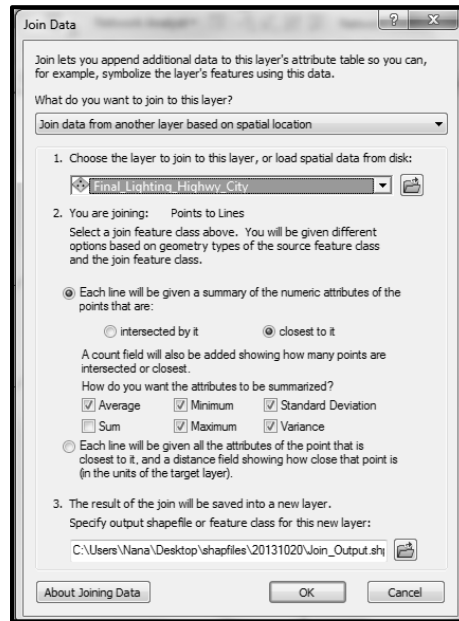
Join Data

?

Join lets you append additional data to this layer's attribute table so you can, for example, symbolize the layer's features using this data.

What do you want to join to this layer?

Join data from another layer based on spatial location

1. Choose the layer to join to this layer, or load spatial data from disk:

Final_Lighting_Highwy_City

2. You are joining: Points to Lines

Select a join feature class above. You will be given different options based on geometry types of the source feature class and the join feature class.

Each line will be given a summary of the numeric attributes of the points that are:

intersected by it

closest to it

A count field will also be added showing how many points are intersected or closest.

How do you want the attributes to be summarized?

Average

Minimum

Standard Deviation

Sum

Maximum

Variance

Each line will be given all the attributes of the point that is closest to it, and a distance field showing how close that point is (in the units of the target layer).

3. The result of the join will be saved into a new layer.

Specify output shapefile or feature class for this new layer:

C:\Users\Nana\Desktop\shapfiles\20131020\Join_Output.shp

About Joining Data

OK

Cancel